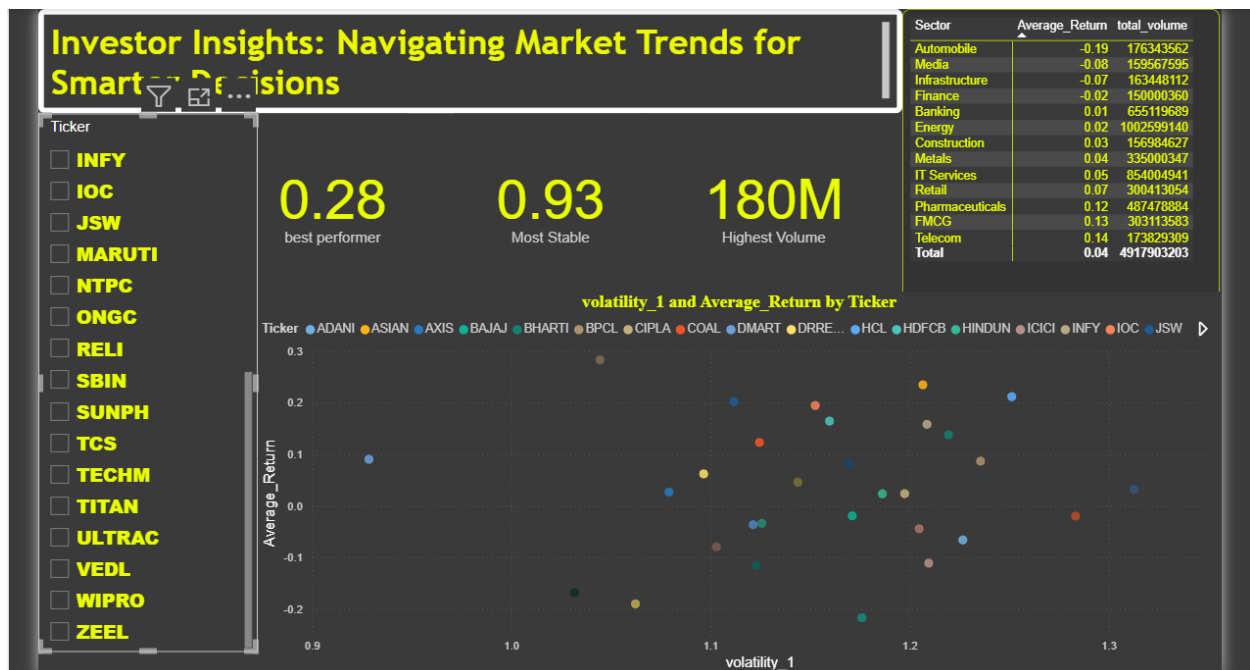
Investor Insights: Navigating Market Trends for Smart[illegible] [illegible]isions

Ticker
INFY
IOC
JSW
MARUTI
NTPC
ONGC
RELI
SBIN
SUNPH
TCS
TECHM
TITAN
ULTRAC
VEDL
WIPRO
ZEEL

0.28
best performer

0.93
Most Stable

180M
Highest Volume

| Sector | Average_Return | total_volume |
|---|---|---|
| Automobile | -0.19 | 176343562 |
| Media | -0.08 | 159567595 |
| Infrastructure | -0.07 | 163448112 |
| Finance | -0.02 | 150000360 |
| Banking | 0.01 | 655119689 |
| Energy | 0.02 | 1002599140 |
| Construction | 0.03 | 156984627 |
| Metals | 0.04 | 335000347 |
| IT Services | 0.05 | 854004941 |
| Retail | 0.07 | 300413054 |
| Pharmaceuticals | 0.12 | 487478884 |
| FMCG | 0.13 | 303113583 |
| Telecom | 0.14 | 173829309 |
| Total | 0.04 | 4917903203 |

volatility_1 and Average_Return by Ticker
Ticker ADANI ASIAN AXIS BAJAJ BHARTI BPCL CIPLA COAL DMART DRRE... HCL HDFCB HINDUN ICICI INFY IOC JSW
0.3
0.2
0.1
0.0
-0.1
-0.2
Average_Return
0.9
1.0
1.1
1.2
1.3
volatility_1